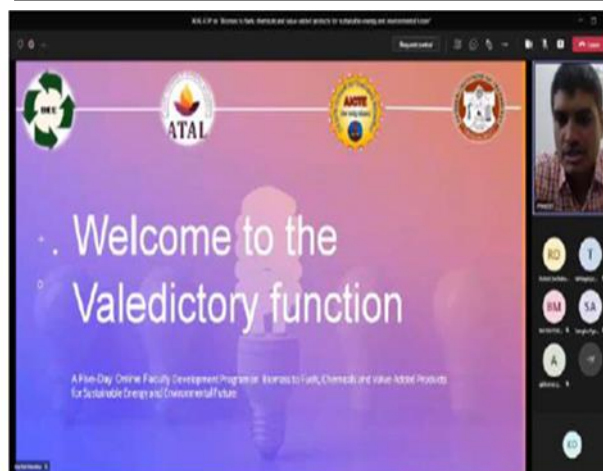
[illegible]

Request control

Leave

BEE

ATAL

AICTE

Welcome to the Valedictory function

A Five-Day Online Faculty Development Program on 'Biomass to Fuels, Chemicals and Value-Added Products for Sustainable Energy and Environmental Future'

RO

T

BM

SA

A

KO